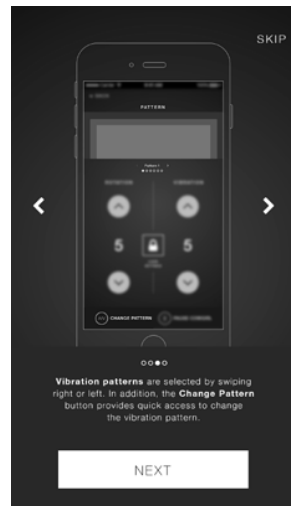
SKIP

PATTERN

ROTATION

VIBRATION

5

5

CHANGE PATTERNS

Vibration patterns are selected by swiping right or left. In addition, the Change Pattern button provides quick access to change the vibration pattern.

NEXT